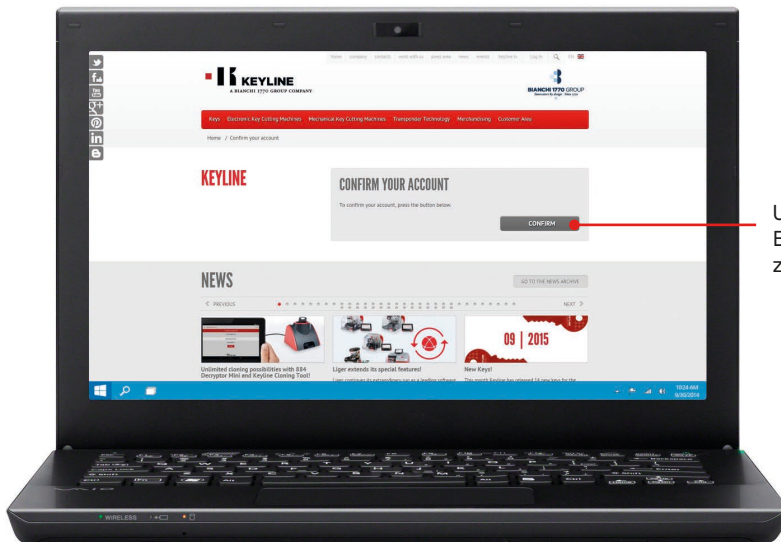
Home company contacts work with us press area news events keyline in Log in EN

KEYLINE
A BIANCHI 1770 GROUP COMPANY

BIANCHI 1770 GROUP

Keys Electronic Key Cutting Machines Mechanical Key Cutting Machines Transponder Technology Merchandising Customer Area

Home / Confirm your account

KEYLINE

CONFIRM YOUR ACCOUNT

To confirm your account, press the button below.

CONFIRM

NEWS

GO TO THE NEWS ARCHIVE

< PREVIOUS

NEXT >

09 | 2015

Unlimited cloning possibilities with 884 Decryptor Mini and Keyline Cloning Tool!

Liger extends its special features!

New Keys!

10:24 AM
8/30/2014

WIRELESS

U
E
z